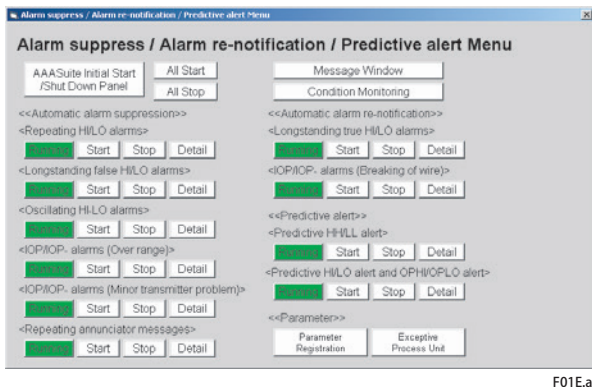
Alarm suppress / Alarm re-notification / Predictive alert Menu

Alarm suppress / Alarm re-notification / Predictive alert Menu

AAASuite Initial Start /Shut Down Panel

All Start

All Stop

Message Window

Condition Monitoring

<<Automatic alarm suppression>>

<Repeating HI/LO alarms>

Running Start Stop Detail

<Longstanding false HI/LO alarms>

Running Start Stop Detail

<Oscillating HI-LO alarms>

Running Start Stop Detail

<IOP/IOP- alarms (Over range)>

Running Start Stop Detail

<IOP/IOP- alarms (Minor transmitter problem)>

Running Start Stop Detail

<Repeating annunciator messages>

Running Start Stop Detail

<<Automatic alarm re-notification>>

<Longstanding true HI/LO alarms>

Running Start Stop Detail

<IOP/IOP- alarms (Breaking of wire)>

Running Start Stop Detail

<<Predictive alert>>

<Predictive HH/LL alert>

Running Start Stop Detail

<Predictive HI/LO alert and OPHI/OPLO alert>

Running Start Stop Detail

<<Parameter>>

Parameter Registration

Exceptive Process Unit

F01E.ai